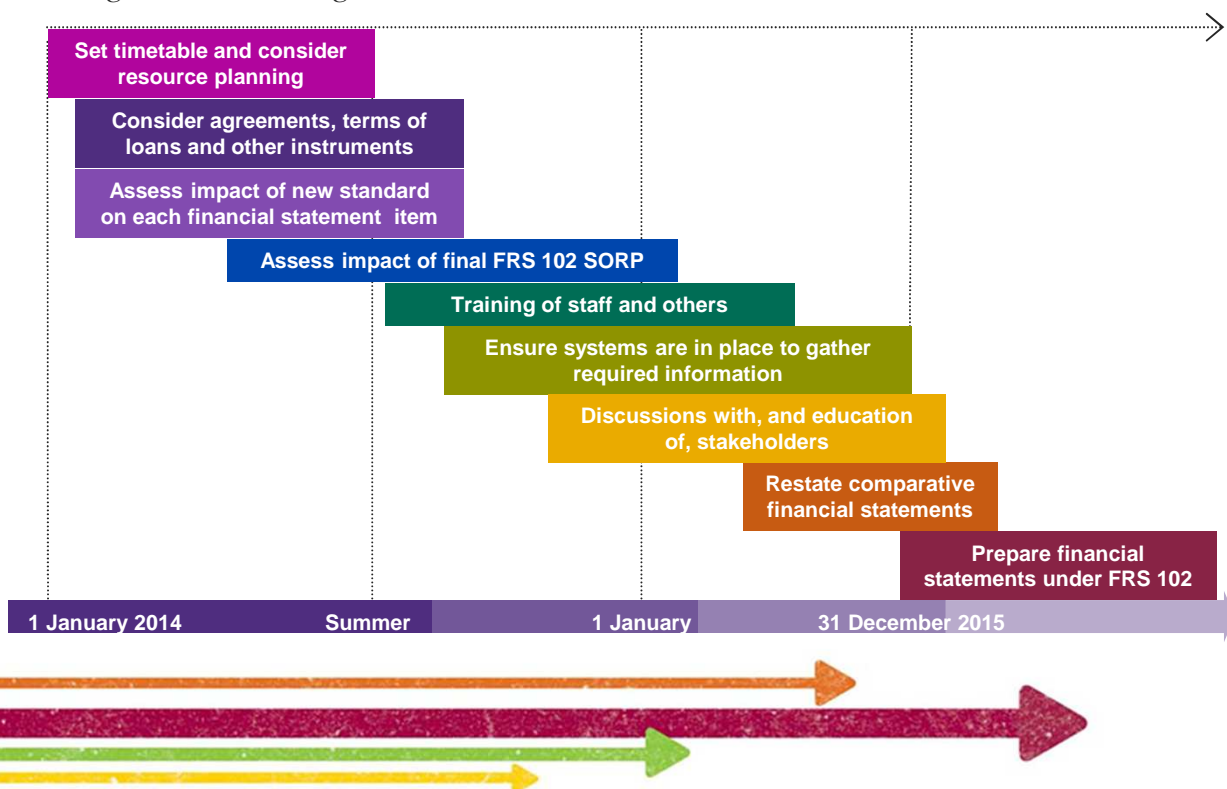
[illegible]

Set timetable and consider resource planning

Consider agreements, terms of loans and other instruments

Assess impact of new standard on each financial statement item

Assess impact of final FRS 102 SORP

Training of staff and others

Ensure systems are in place to gather required information

Discussions with, and education of, stakeholders

Restate comparative financial statements

Prepare financial statements under FRS 102

1 January 2014 Summer 1 January 31 December 2015